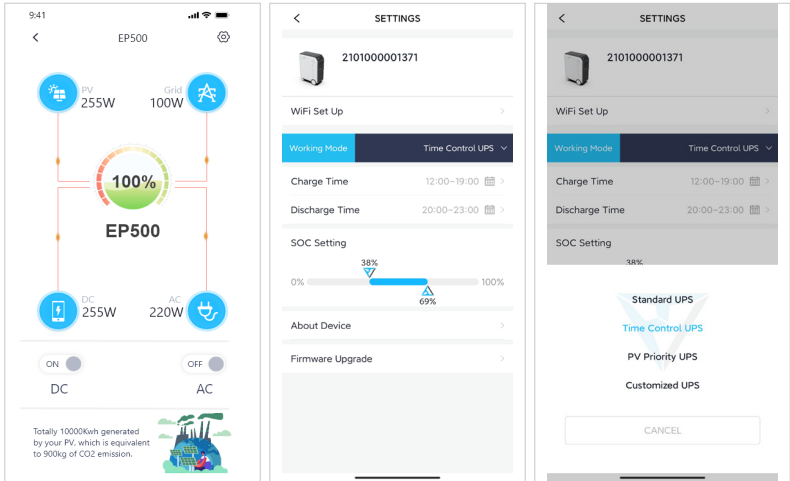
9:41

EP500

PV
255W

Grid
100W

100%

EP500

DC
255W

AC
220W

ON

DC

OFF

AC

Totally 10000Kwh generated by your PV, which is equivalent to 900kg of CO2 emission.

SETTINGS

2101000001371

WiFi Set Up

Working Mode

Time Control UPS

Charge Time

12:00~19:00

Discharge Time

20:00~23:00

SOC Setting

38%

0%

100%

69%

About Device

Firmware Upgrade

SETTINGS

2101000001371

WiFi Set Up

Working Mode

Time Control UPS

Charge Time

12:00~19:00

Discharge Time

20:00~23:00

SOC Setting

38%

Standard UPS

Time Control UPS

PV Priority UPS

Customized UPS

CANCEL